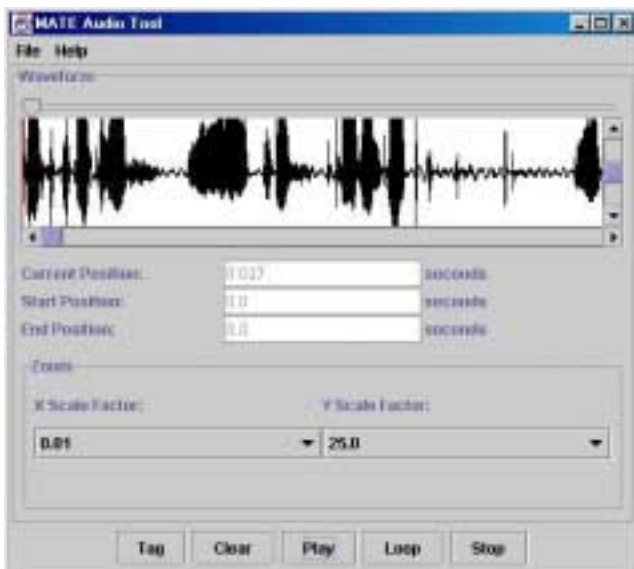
MATE Audio Tool

File Help

Waveform

Current Position: 0.037 seconds

Start Position: 0.0 seconds

End Position: 0.0 seconds

Zoom

X Scale Factor:

Y Scale Factor:

0.01

25.0

Tag

Clear

Play

Loop

Stop